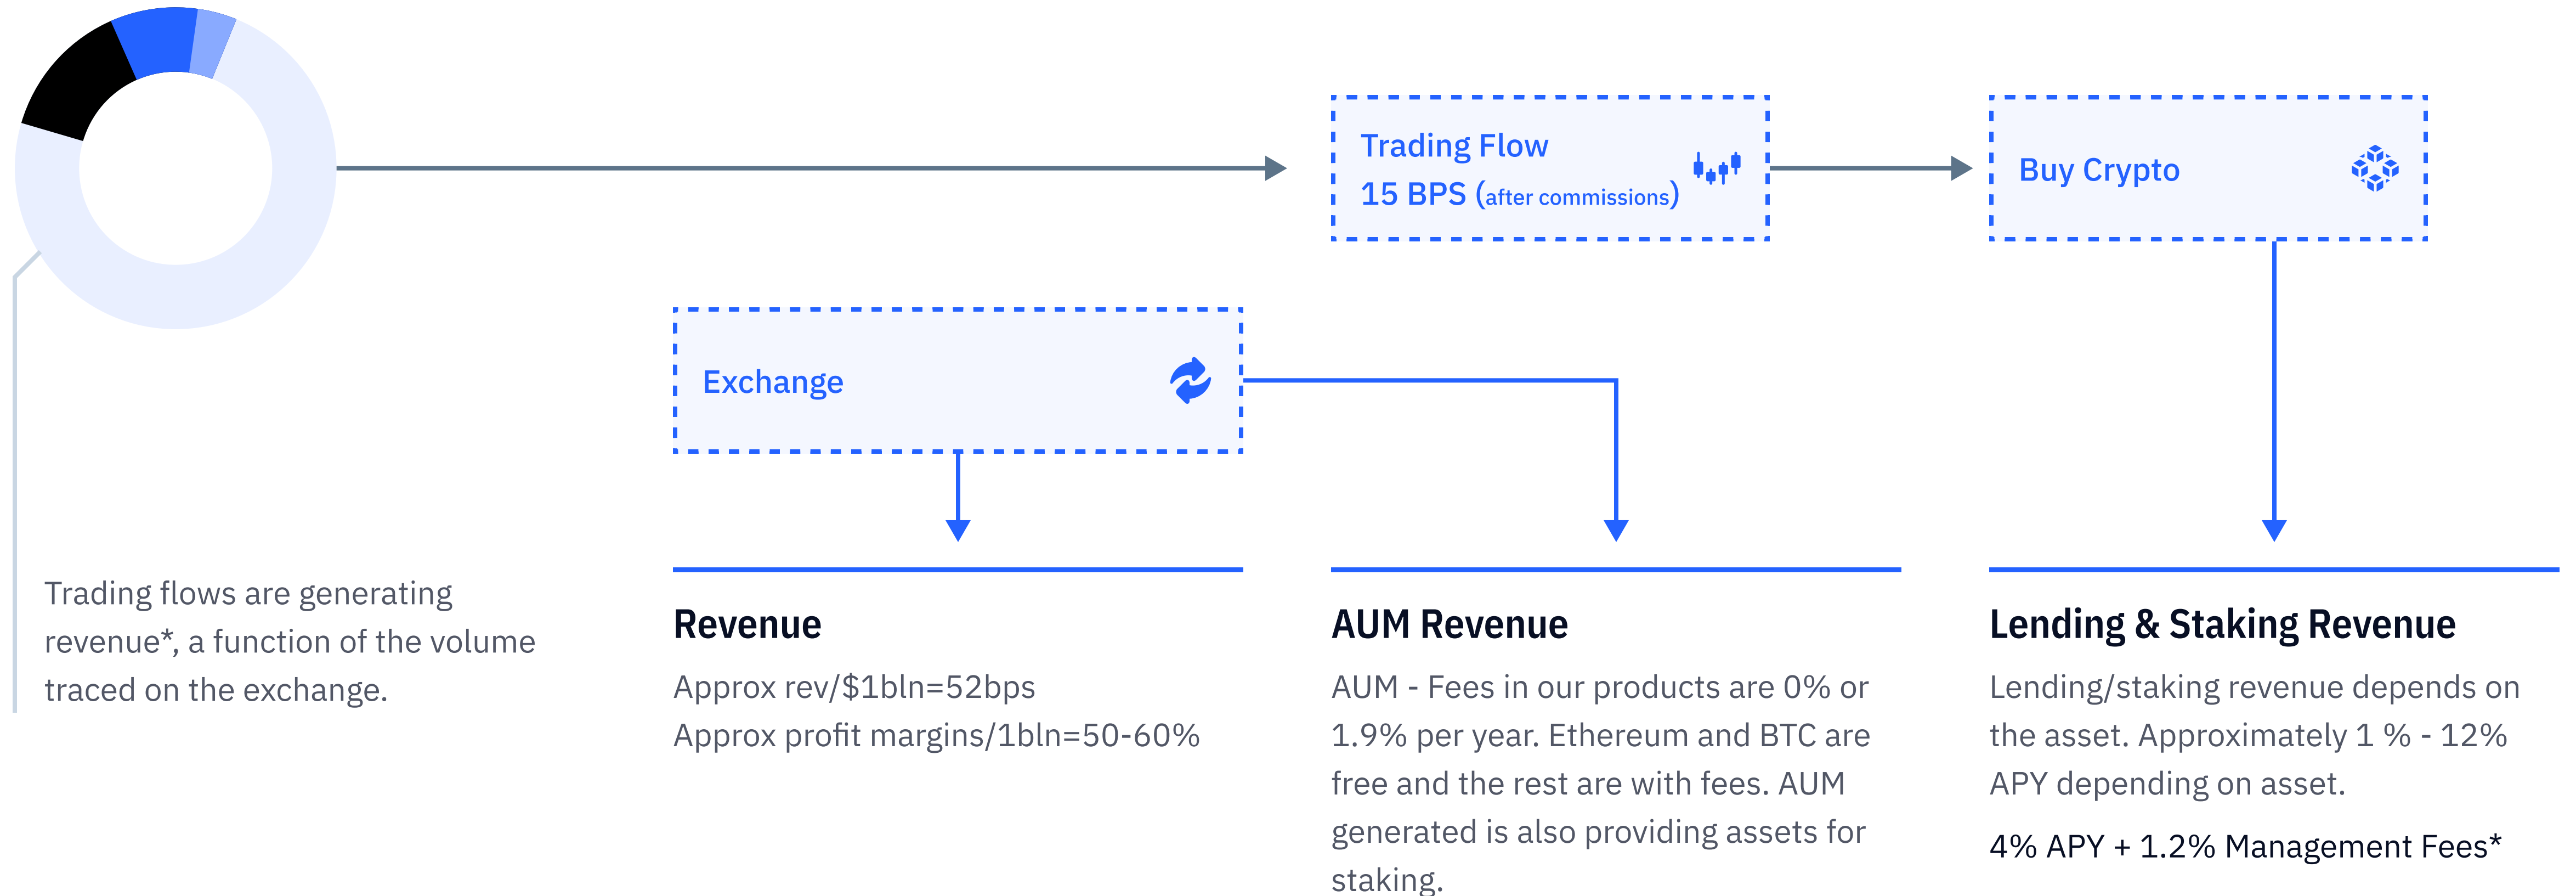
Trading Flow
15 BPS (after commissions)

Buy Crypto

Exchange

Trading flows are generating revenue*, a function of the volume traced on the exchange.

Revenue

Approx rev/$1bln=52bps
Approx profit margins/1bln=50-60%

AUM Revenue

AUM - Fees in our products are 0% or 1.9% per year. Ethereum and BTC are free and the rest are with fees. AUM generated is also providing assets for staking.

Lending & Staking Revenue

Lending/staking revenue depends on the asset. Approximately 1 % - 12% APY depending on asset.

4% APY + 1.2% Management Fees*